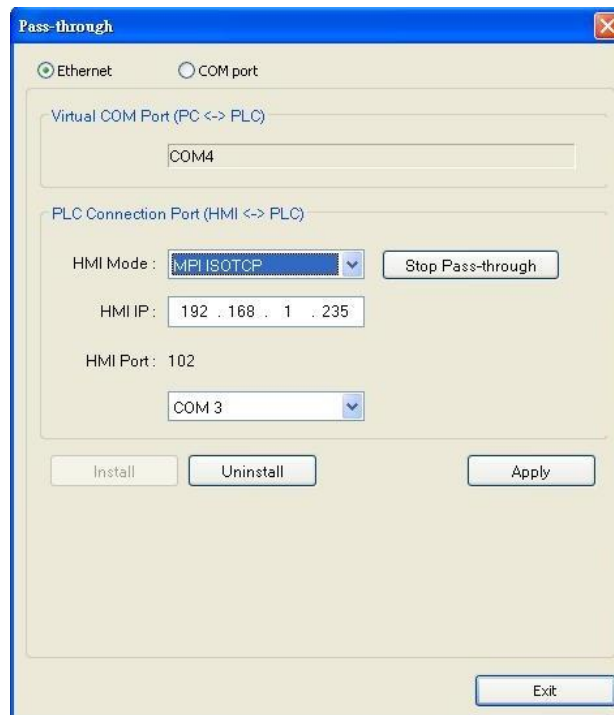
Pass-through

Ethernet

COM port

Virtual COM Port (PC <-> PLC)

COM4

PLC Connection Port (HMI <-> PLC)

HMI Mode : MPI ISOTCP

Stop Pass-through

HMI IP : 192 . 168 . 1 . 235

HMI Port : 102

COM 3

Install

Uninstall

Apply

Exit